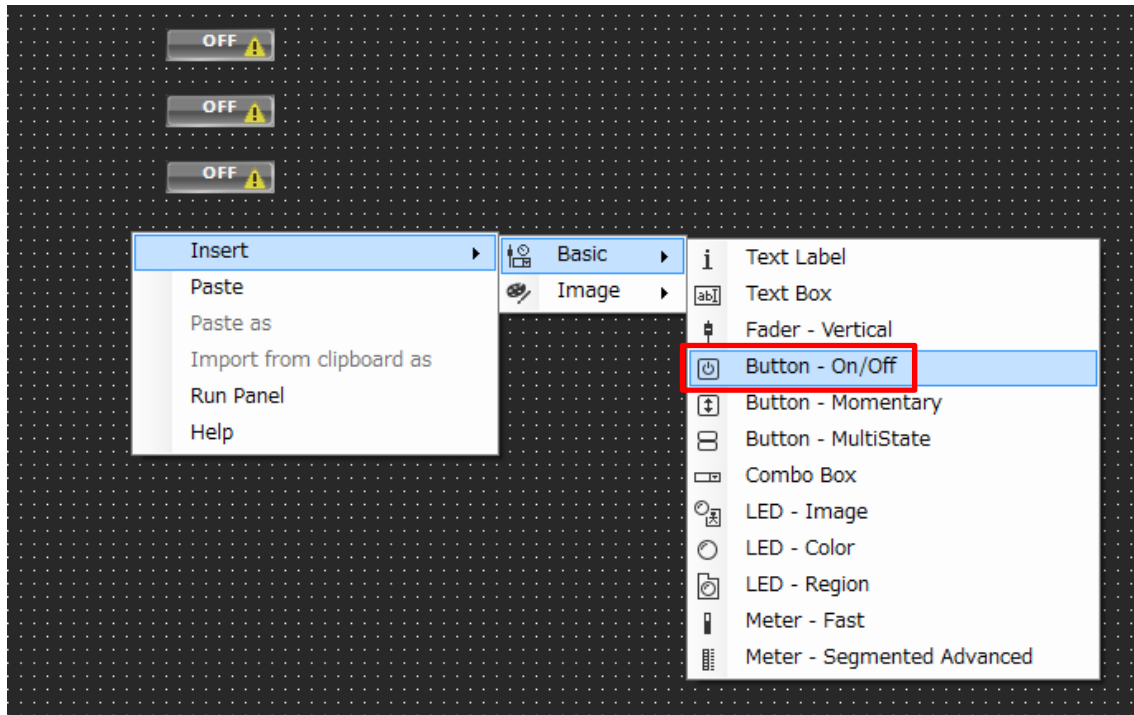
OFF
OFF
OFF

Insert
Paste
Paste as
Import from clipboard as
Run Panel
Help

Basic
Image

Text Label
Text Box
Fader - Vertical
Button - On/Off
Button - Momentary
Button - MultiState
Combo Box
LED - Image
LED - Color
LED - Region
Meter - Fast
Meter - Segmented Advanced